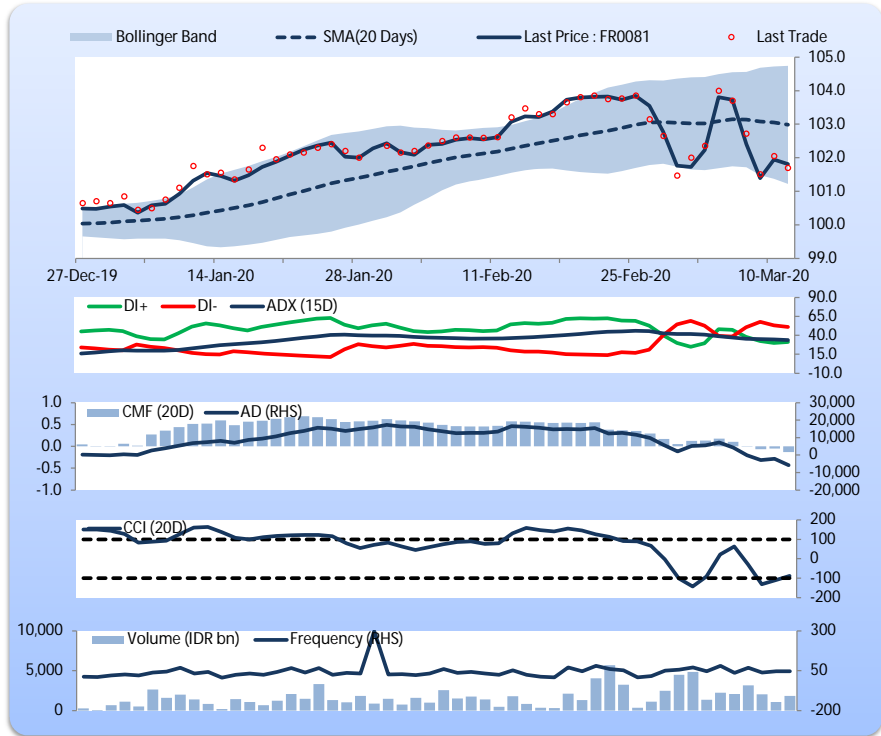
Bollinger Band SMA(20 Days) Last Price : FR0081 Last Trade

105.0
104.0
103.0
102.0
101.0
100.0
99.0

27-Dec-19 14-Jan-20 28-Jan-20 11-Feb-20 25-Feb-20 10-Mar-20

DI+ DI- ADX (15D)

90.0
65.0
40.0
15.0
-10.0

CMF (20D) AD (RHS)

1.0
0.5
0.0
-0.5
-1.0

30,000
20,000
10,000
0
-10,000
-20,000

CCI (20D)

200
100
0
-100
-200

Volume (IDR bn) Frequency (RHS)

10,000
5,000
0

300
50
-200